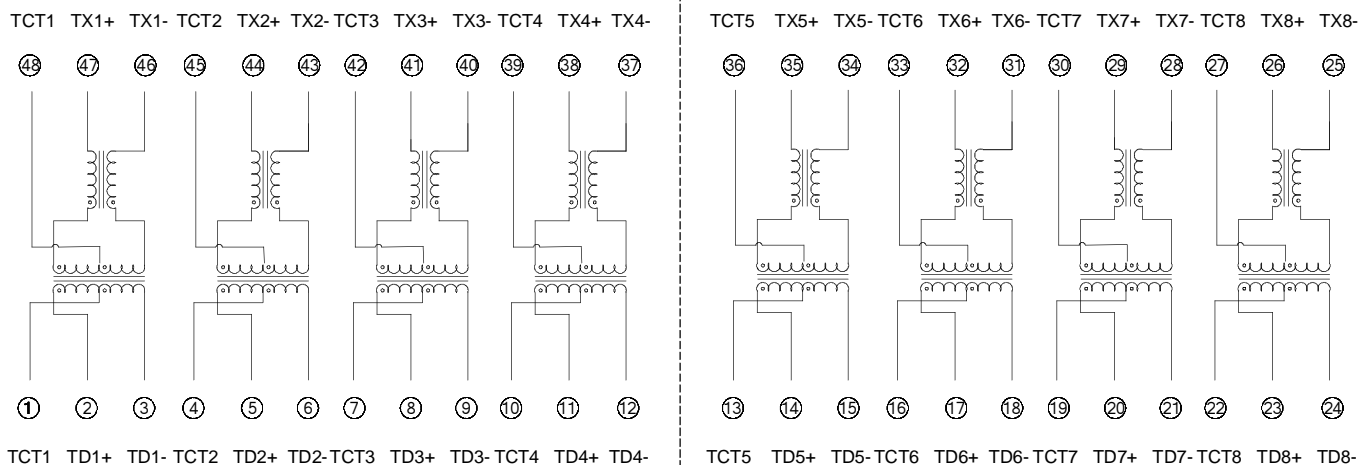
TCT1 TX1+ TX1- TCT2 TX2+ TX2- TCT3 TX3+ TX3- TCT4 TX4+ TX4-

48 47 46 45 44 43 42 41 40 39 38 37

1 2 3 4 5 6 7 8 9 10 11 12

TCT1 TD1+ TD1- TCT2 TD2+ TD2- TCT3 TD3+ TD3- TCT4 TD4+ TD4-

TCT5 TX5+ TX5- TCT6 TX6+ TX6- TCT7 TX7+ TX7- TCT8 TX8+ TX8-

36 35 34 33 32 31 30 29 28 27 26 25

13 14 15 16 17 18 19 20 21 22 23 24

TCT5 TD5+ TD5- TCT6 TD6+ TD6- TCT7 TD7+ TD7- TCT8 TD8+ TD8-